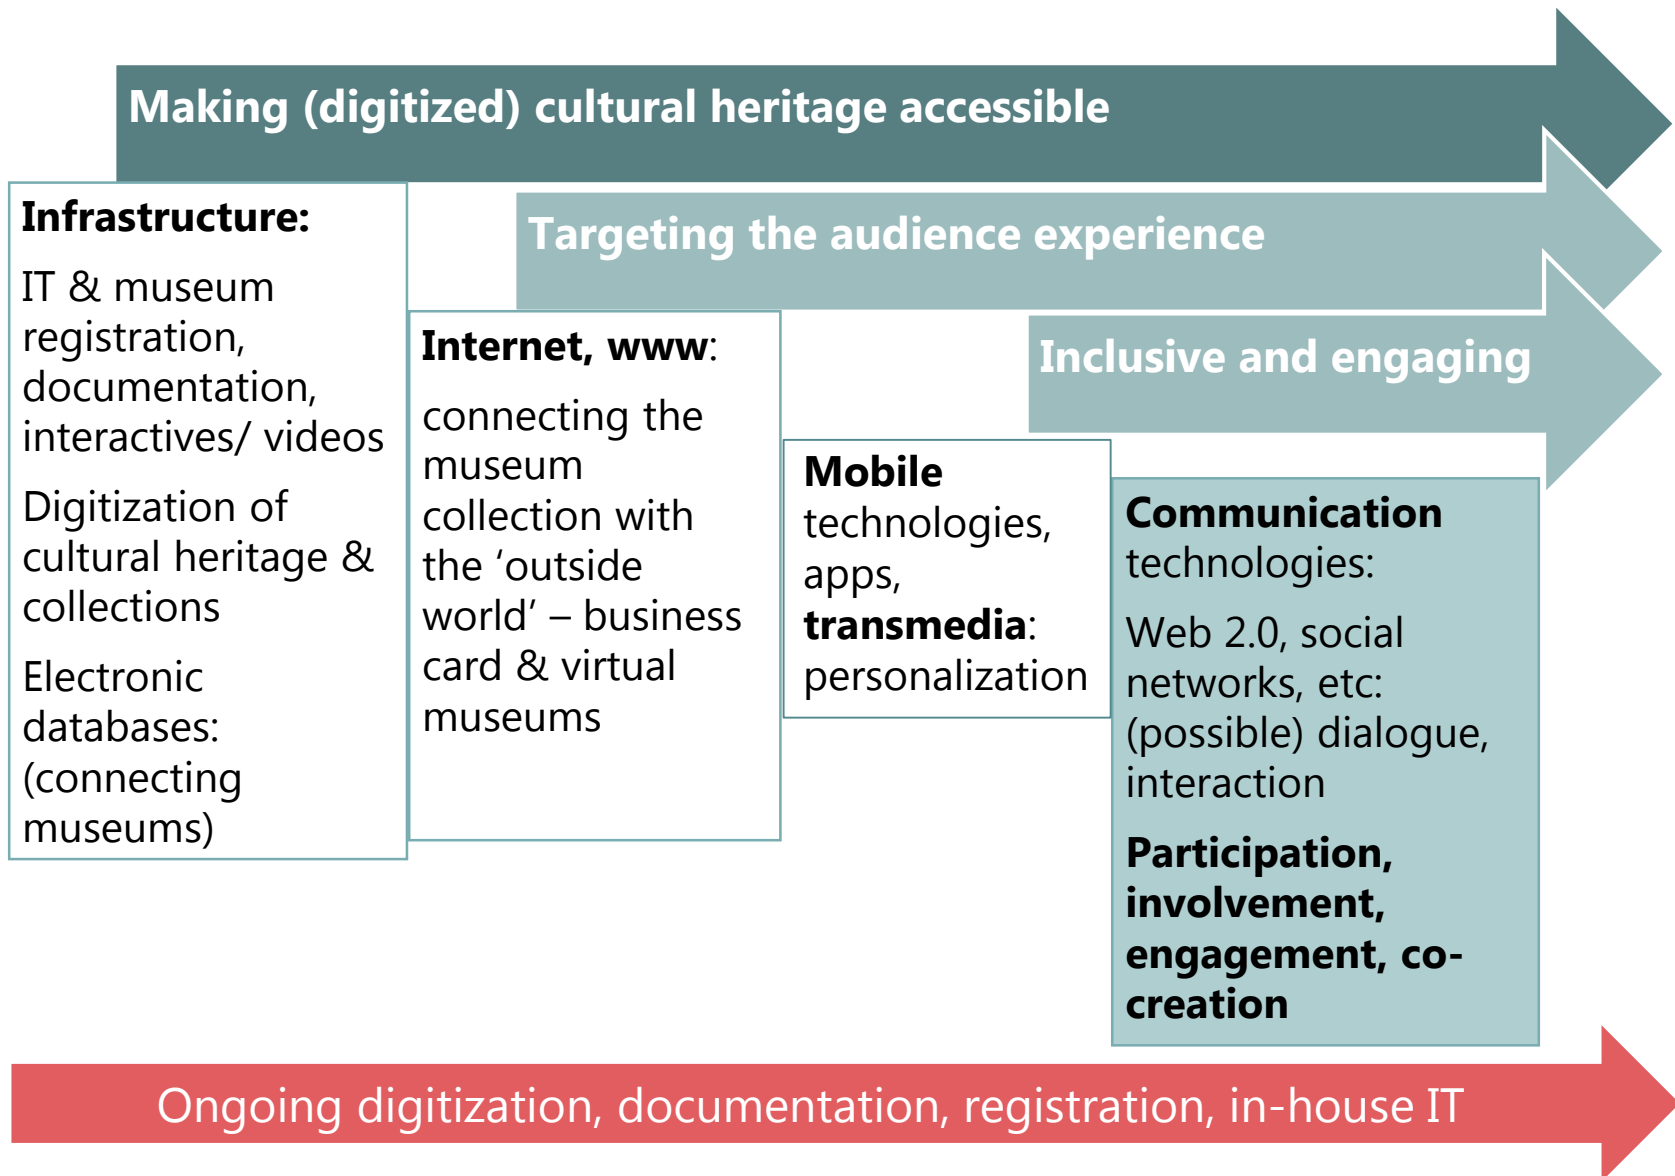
Making (digitized) cultural heritage accessible

Targeting the audience experience

Inclusive and engaging

Infrastructure:

IT & museum registration, documentation, interactives/ videos

Digitization of cultural heritage & collections

Electronic databases: (connecting museums)

Internet, www:

connecting the museum collection with the 'outside world' – business card & virtual museums

Mobile technologies, apps, transmedia: personalization

Communication technologies:

Web 2.0, social networks, etc: (possible) dialogue, interaction

Participation, involvement, engagement, co-creation

Ongoing digitization, documentation, registration, in-house IT